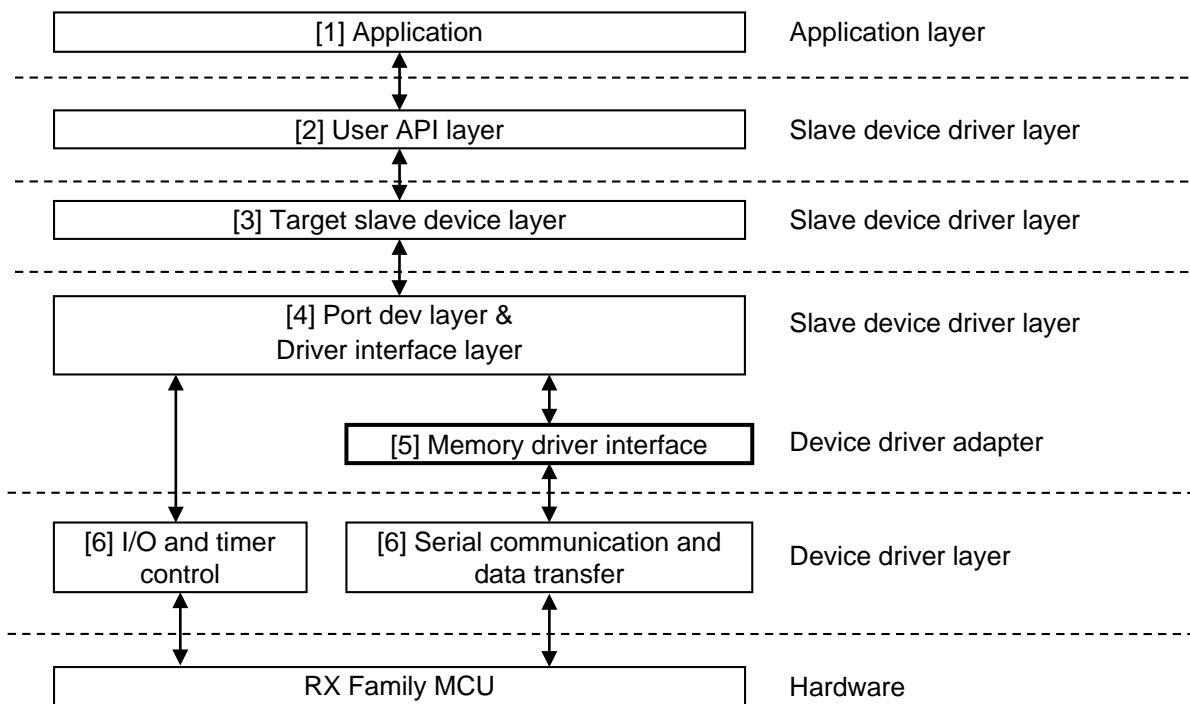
[1] Application

Application layer

[2] User API layer

Slave device driver layer

[3] Target slave device layer

Slave device driver layer

[4] Port dev layer & Driver interface layer

Slave device driver layer

[5] Memory driver interface

Device driver adapter

[6] I/O and timer control

[6] Serial communication and data transfer

Device driver layer

RX Family MCU

Hardware